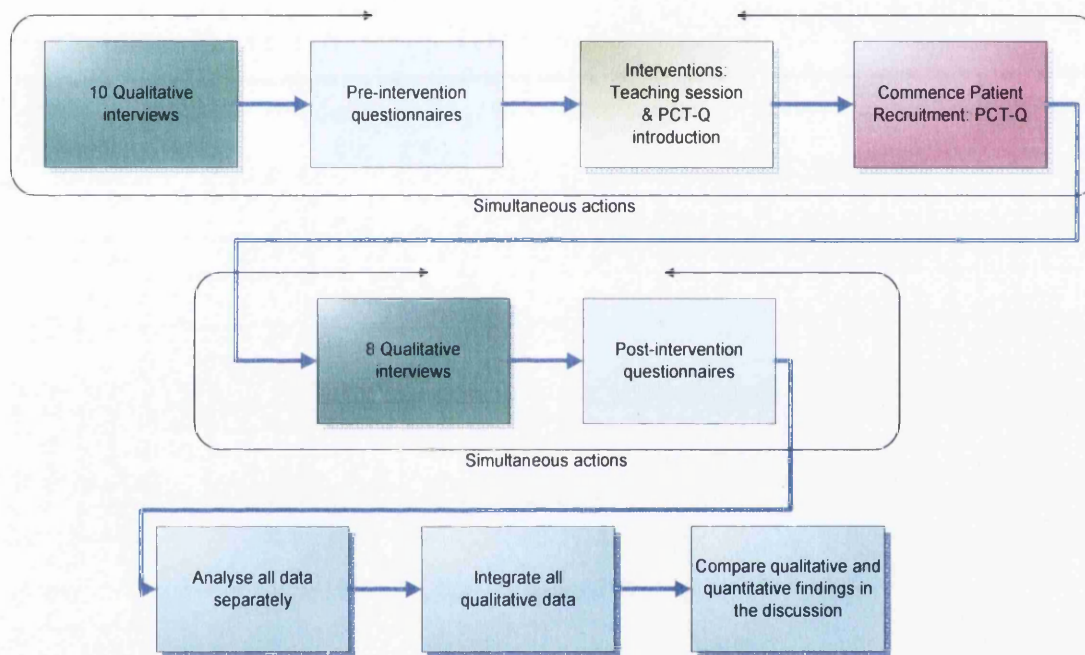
10 Qualitative interviews

Pre-intervention questionnaires

Interventions: Teaching session & PCT-Q introduction

Commence Patient Recruitment: PCT-Q

Simultaneous actions

8 Qualitative interviews

Post-intervention questionnaires

Simultaneous actions

Analyse all data separately

Integrate all qualitative data

Compare qualitative and quantitative findings in the discussion